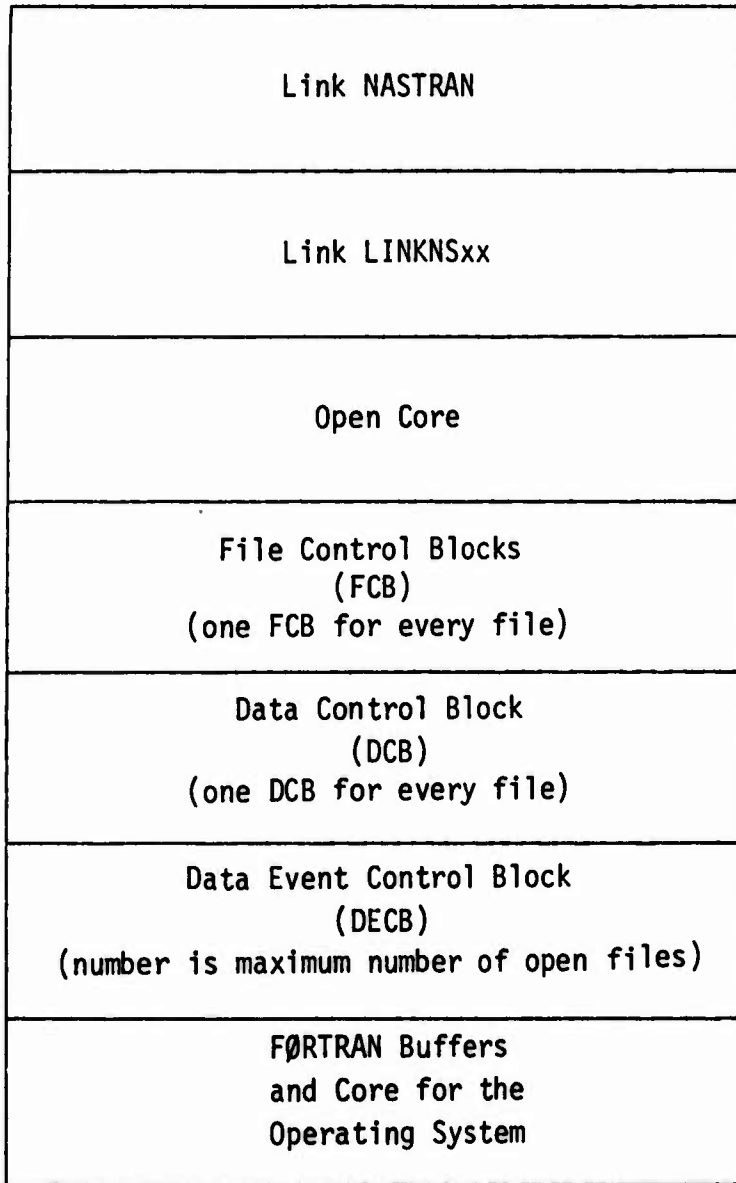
Link NASTRAN

Link LINKNSxx

Open Core

File Control Blocks
(FCB)
(one FCB for every file)

Data Control Block
(DCB)
(one DCB for every file)

Data Event Control Block
(DECB)
(number is maximum number of open files)

FØRTRAN Buffers
and Core for the
Operating System